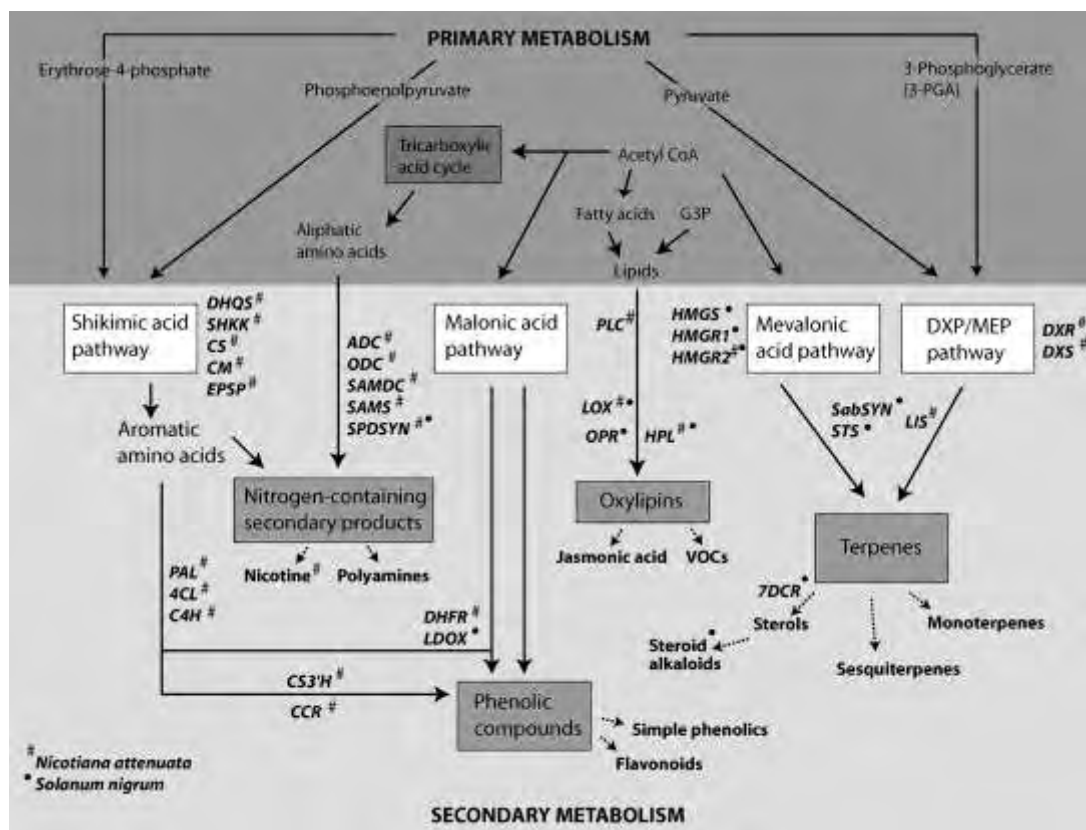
PRIMARY METABOLISM

Erythrose-4-phosphate

Phosphoenolpyruvate

Pyruvate

3-Phosphoglycerate (3-PGA)

Tricarboxylic acid cycle

Acetyl CoA

Fatty acids

G3P

Aliphatic amino acids

Lipids

Shikimic acid pathway

DHQS $^{\#}$
SHKK $^{\#}$
CS $^{\#}$
CM $^{\#}$
EPSP $^{\#}$

ADC $^{\#}$
ODC $^{\#}$
SAMDC $^{\#}$
SAMS $^{\#}$
SPDSYN $^{\#\bullet}$

Malonic acid pathway

PLC $^{\#}$

HMGS $^{\bullet}$
HMGR1 $^{\bullet}$
HMGR2 $^{\#\bullet}$

Mevalonic acid pathway

DXP/MEP pathway

DXR $^{\#}$
DXS $^{\#}$

Aromatic amino acids

LOX $^{\#\bullet}$
OPR $^{\bullet}$
HPL $^{\#\bullet}$

SabSYN $^{\bullet}$
STS $^{\bullet}$
LIS $^{\#}$

Nitrogen-containing secondary products

Oxylipins

Nicotine $^{\#}$
Polyamines

Jasmonic acid
VOCs

Terpenes

PAL $^{\#}$
4CL $^{\#}$
C4H $^{\#}$

DHFR $^{\#}$
LDOX $^{\bullet}$

7DCR $^{\bullet}$

Sterols

Monoterpenes

Steroid $^{\bullet}$ alkaloids

Sesquiterpenes

CS3'H $^{\#}$
CCR $^{\#}$

Phenolic compounds

Simple phenolics

Flavonoids

$^{\#}$ Nicotiana attenuata
$^{\bullet}$ Solanum nigrum

SECONDARY METABOLISM